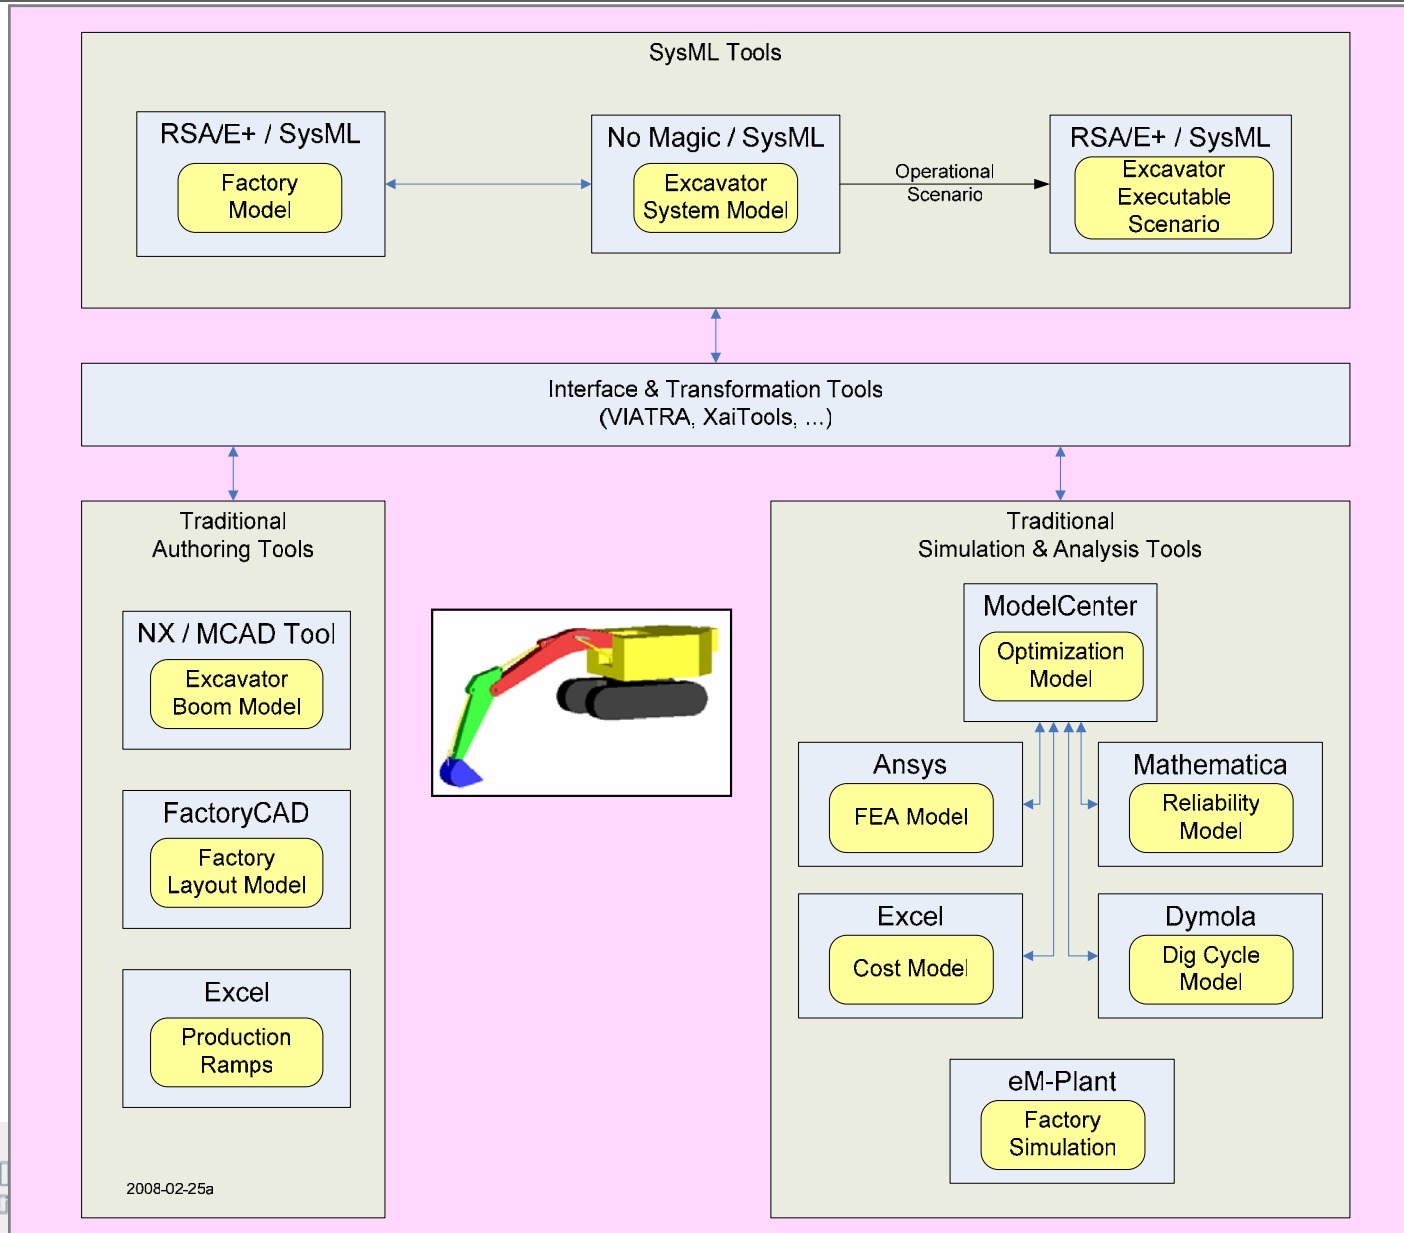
SysML Tools

RSA/E+ / SysML

Factory Model

No Magic / SysML

Excavator System Model

Operational Scenario

RSA/E+ / SysML

Excavator Executable Scenario

Interface & Transformation Tools
(VIATRA, XaiTools, ...)

Traditional Authoring Tools

NX / MCAD Tool

Excavator Boom Model

FactoryCAD

Factory Layout Model

Excel

Production Ramps

2008-02-25a

Traditional Simulation & Analysis Tools

ModelCenter

Optimization Model

Ansys

FEA Model

Mathematica

Reliability Model

Excel

Cost Model

Dymola

Dig Cycle Model

eM-Plant

Factory Simulation